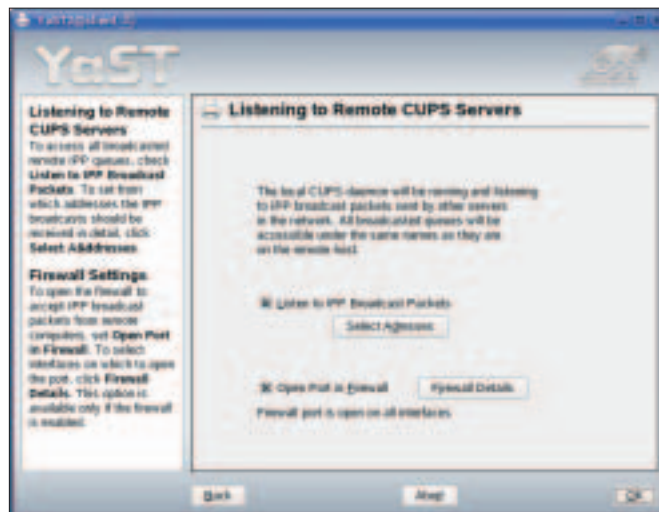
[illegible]

YaST

Listening to Remote CUPS Servers
To access all broadcasted remote IPP queues, check Listen to IPP Broadcast Packets. To set from which addresses the IPP broadcasts should be received in detail, click Select Addresses.

Firewall Settings
To open the firewall to accept IPP broadcast packets from remote computers, set Open Port in Firewall. To select interfaces on which to open the port, click Firewall Details. This option is available only if the firewall is enabled.

Listening to Remote CUPS Servers

The local CUPS daemon will be running and listening to IPP broadcast packets sent by other servers in the network. All broadcasted queues will be accessible under the same names as they are on the remote host.

Listen to IPP Broadcast Packets

Select Addresses

Open Port in Firewall

Firewall Details

Firewall port is open on all interfaces.

Back

Abort

OK